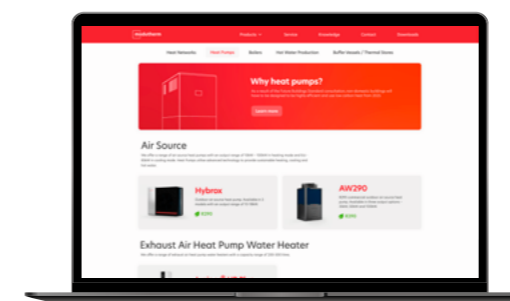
modutherm

Products
Service
Knowledge
Contact
Downloads

Heat Networks
Heat Pumps
Boilers
Hot Water Production
Buffer Vessels / Thermal Stores

Why heat pumps?

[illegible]

Learn more

Air Source

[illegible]

Hybrox

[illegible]

AW290

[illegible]

Exhaust Air Heat Pump Water Heater

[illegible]